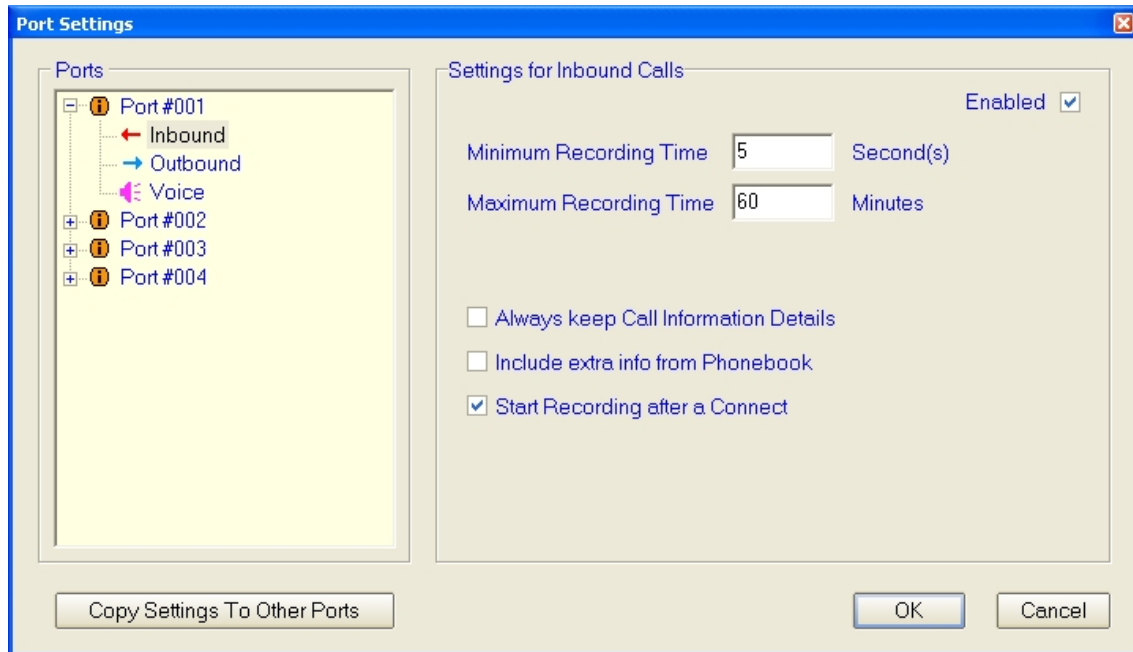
Port Settings

Ports

Port #001
Inbound
Outbound
Voice
Port #002
Port #003
Port #004

Settings for Inbound Calls

Enabled

Minimum Recording Time 5 Second(s)

Maximum Recording Time 60 Minutes

Always keep Call Information Details

Include extra info from Phonebook

Start Recording after a Connect

Copy Settings To Other Ports

OK

Cancel